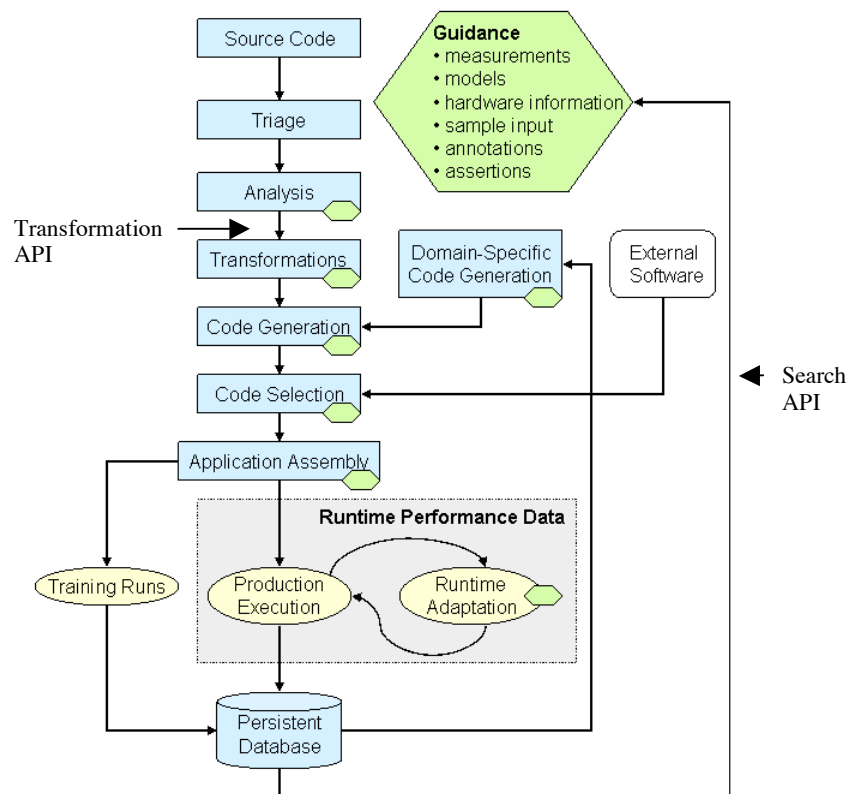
Source Code

Guidance
• measurements
• models
• hardware information
• sample input
• annotations
• assertions

Triage

Analysis

Transformation API

Transformations

Domain-Specific Code Generation

External Software

Code Generation

Code Selection

Search API

Application Assembly

Runtime Performance Data

Training Runs

Production Execution

Runtime Adaptation

Persistent Database